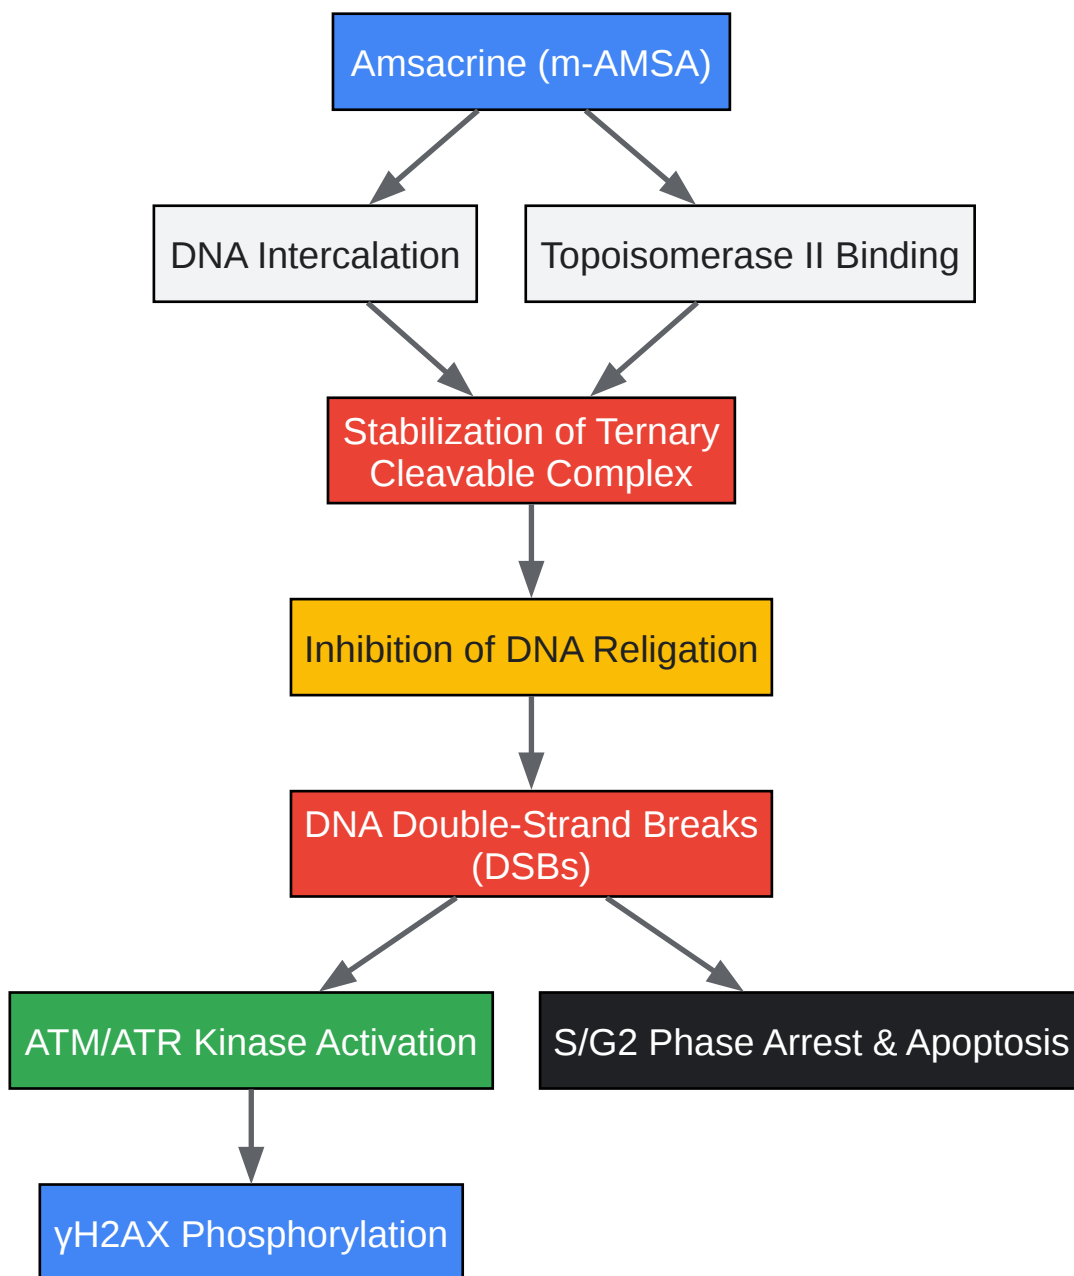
Amsacrine (m-AMSA)

DNA Intercalation

Topoisomerase II Binding

Stabilization of Ternary Cleavable Complex

Inhibition of DNA Religation

DNA Double-Strand Breaks (DSBs)

ATM/ATR Kinase Activation

S/G2 Phase Arrest & Apoptosis

γH2AX Phosphorylation